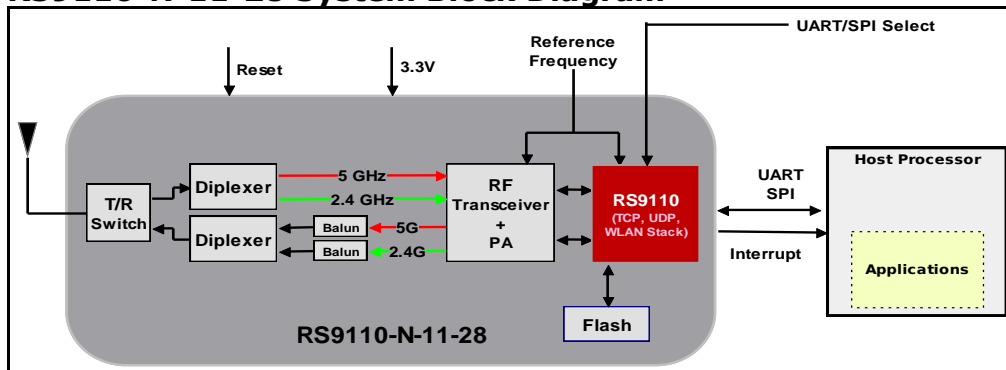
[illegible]

Reset

3.3V

Reference Frequency

UART/SPI Select

T/R Switch

Diplexer

Diplexer

5 GHz

2.4 GHz

Balun

Balun

5G

2.4G

RF Transceiver + PA

RS9110 (TCP, UDP, WLAN Stack)

Flash

RS9110-N-11-28

UART SPI

Interrupt

Host Processor

Applications